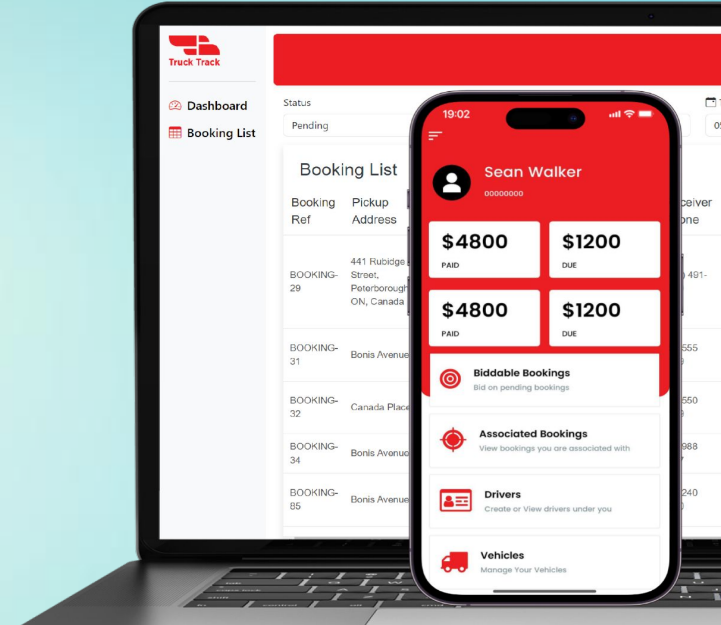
Truck Track

Dashboard

Booking List

Status

Pending

Booking List

| Booking Ref | Pickup Address | ceiver one |
|---|---|---|
| BOOKING-29 | 441 Rubidge Street, Peterborough ON, Canada | ) 491- |
| BOOKING-31 | Bonis Avenue | 555 |
| BOOKING-32 | Canada Place | 550 |
| BOOKING-34 | Bonis Avenue | 988 |
| BOOKING-85 | Bonis Avenue | 240 |

19:02

Sean Walker

00000000

$4800
PAID

$1200
DUE

$4800
PAID

$1200
DUE

Biddable Bookings
Bid on pending bookings

Associated Bookings
View bookings you are associated with

Drivers
Create or View drivers under you

Vehicles
Manage Your Vehicles